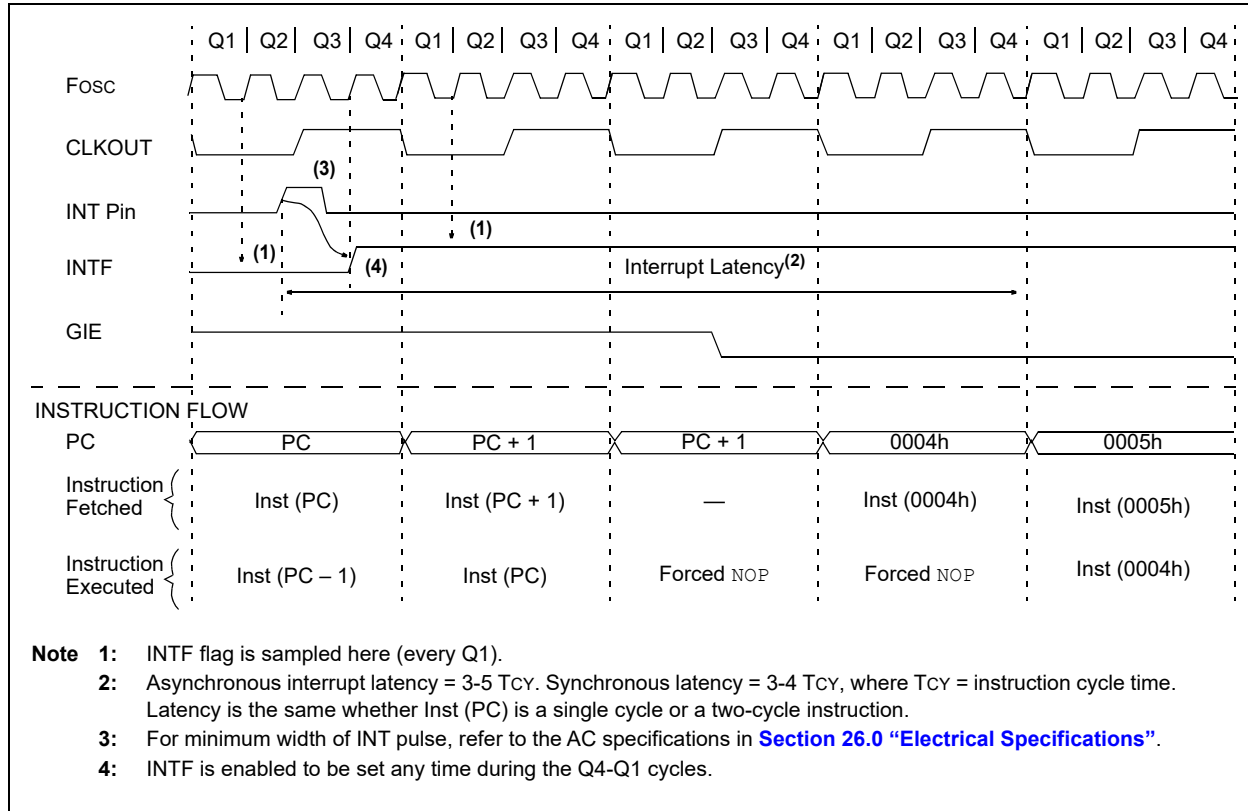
Q1 | Q2 | Q3 | Q4 | Q1 | Q2 | Q3 | Q4 | Q1 | Q2 | Q3 | Q4 | Q1 | Q2 | Q3 | Q4 | Q1 | Q2 | Q3 | Q4

FOSC

CLKOUT

(3)

INT Pin

(1)

(1)

INTF

(4)

Interrupt Latency$^{(2)}$

GIE

INSTRUCTION FLOW

| | | | | | |
|---|---|---|---|---|---|
| PC | PC | PC + 1 | PC + 1 | 0004h | 0005h |
| Instruction Fetched | Inst (PC) | Inst (PC + 1) | — | Inst (0004h) | Inst (0005h) |
| Instruction Executed | Inst (PC – 1) | Inst (PC) | Forced NOP | Forced NOP | Inst (0004h) |

Note 1: INTF flag is sampled here (every Q1).
2: Asynchronous interrupt latency = 3-5 TCY. Synchronous latency = 3-4 TCY, where TCY = instruction cycle time. Latency is the same whether Inst (PC) is a single cycle or a two-cycle instruction.
3: For minimum width of INT pulse, refer to the AC specifications in Section 26.0 "Electrical Specifications".
4: INTF is enabled to be set any time during the Q4-Q1 cycles.